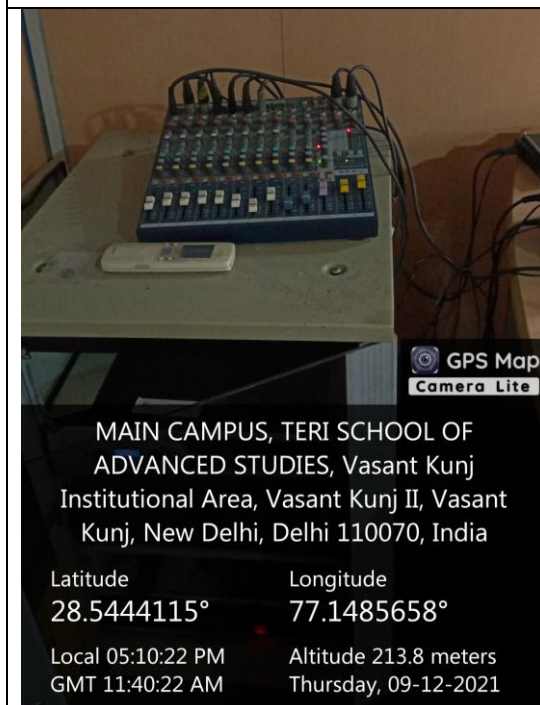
GPS Map Camera Lite

MAIN CAMPUS, TERI SCHOOL OF ADVANCED STUDIES, Vasant Kunj Institutional Area, Vasant Kunj II, Vasant Kunj, New Delhi, Delhi 110070, India

Latitude
28.5444115°

Longitude
77.1485658°

Local 05:10:22 PM
GMT 11:40:22 AM

Altitude 213.8 meters
Thursday, 09-12-2021